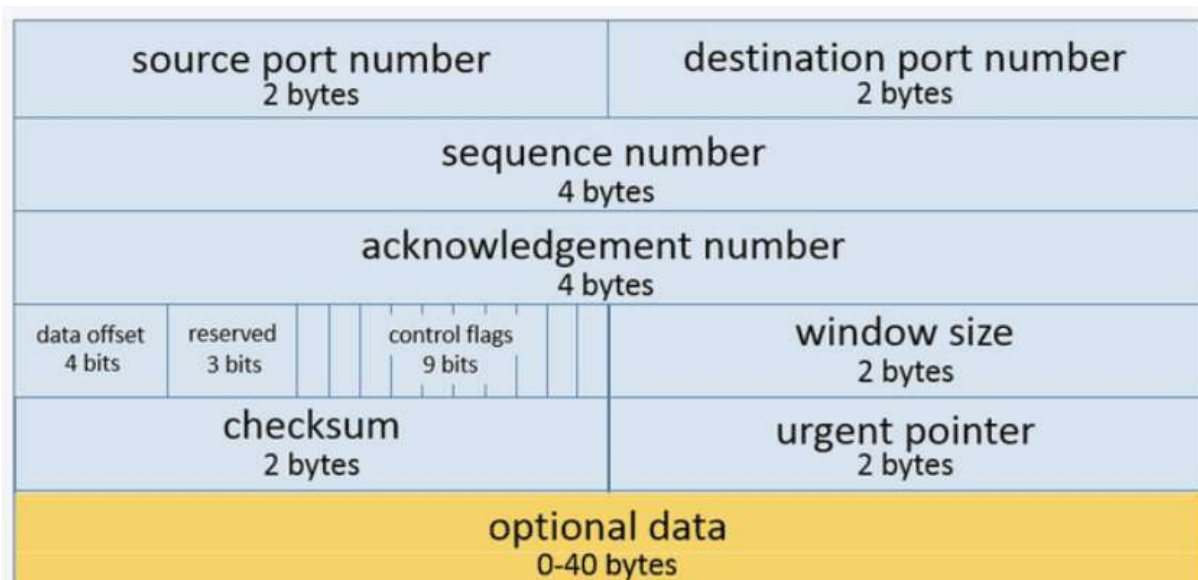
| source port number<br>2 bytes | | | destination port number<br>2 bytes |
|---|---|---|---|
| sequence number<br>4 bytes | | | |
| acknowledgement number<br>4 bytes | | | |
| data offset<br>4 bits | reserved<br>3 bits | control flags<br>9 bits | window size<br>2 bytes |
| checksum<br>2 bytes | | | urgent pointer<br>2 bytes |
| optional data<br>0-40 bytes | | | |